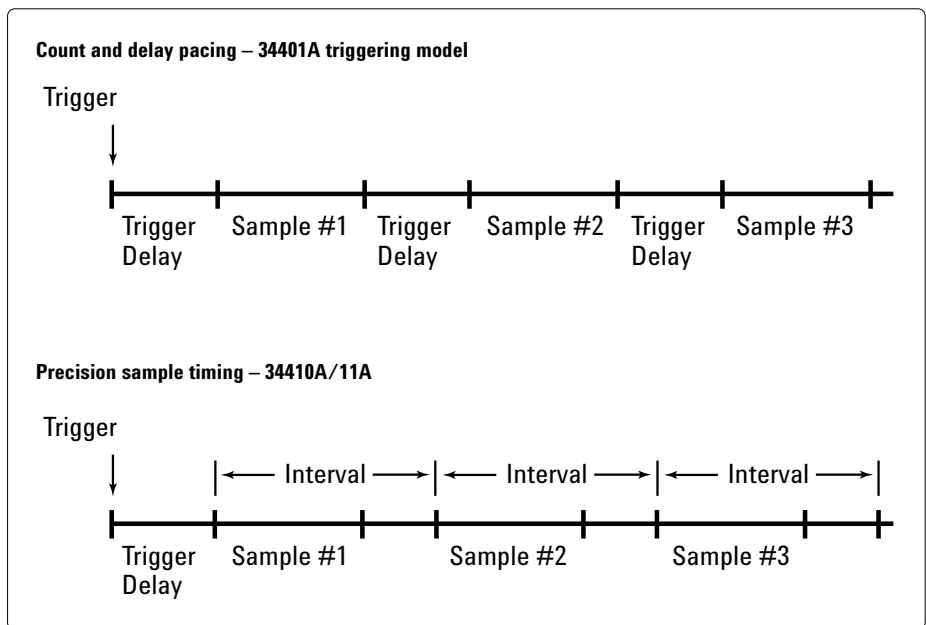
Count and delay pacing – 34401A triggering model

Trigger

Trigger Delay

Sample #1

Trigger Delay

Sample #2

Trigger Delay

Sample #3

Precision sample timing – 34410A/11A

Trigger

Interval

Interval

Interval

Trigger Delay

Sample #1

Sample #2

Sample #3